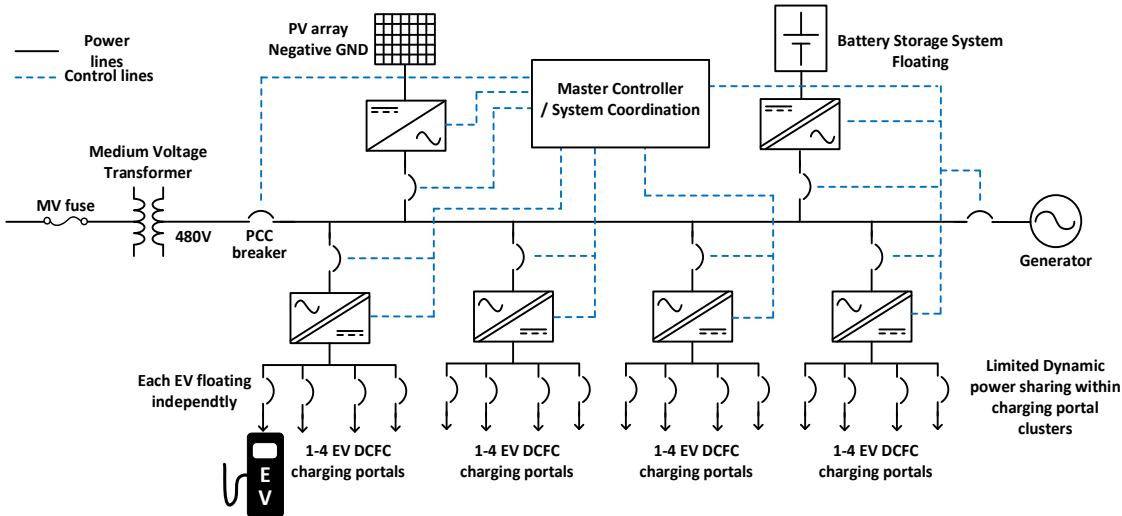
Power lines
Control lines

PV array
Negative GND

Battery Storage System
Floating

Master Controller
/ System Coordination

Medium Voltage
Transformer

MV fuse

480V

PCC
breaker

Generator

Each EV floating
independtly

Limited Dynamic
power sharing within
charging portal
clusters

EV

1-4 EV DCFC
charging portals

1-4 EV DCFC
charging portals

1-4 EV DCFC
charging portals

1-4 EV DCFC
charging portals